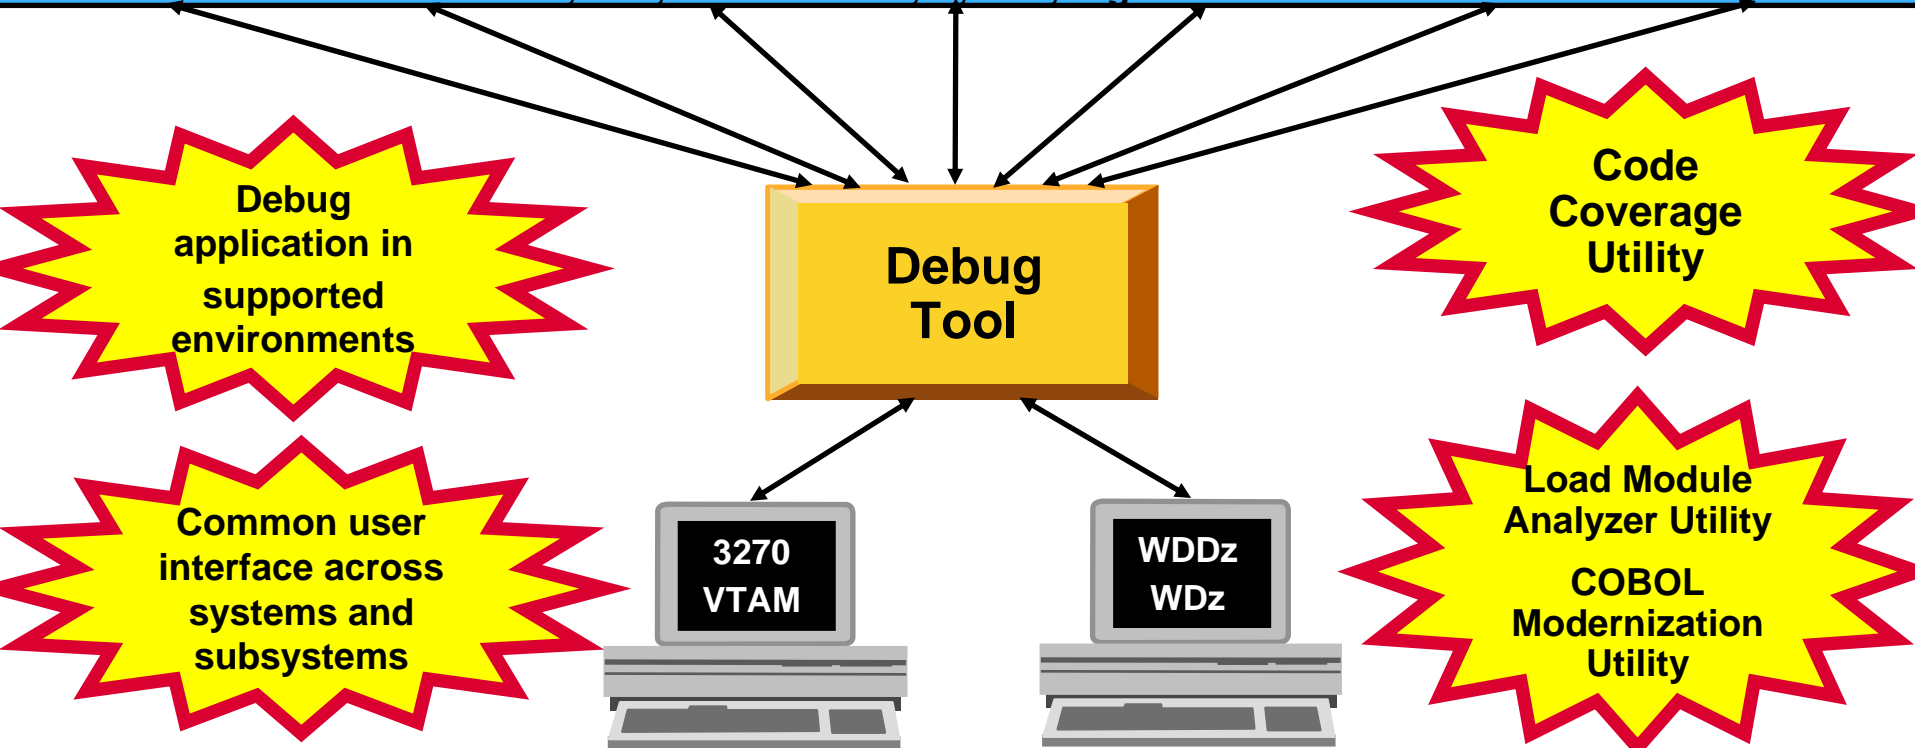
Debug application in supported environments

Debug Tool

Code Coverage Utility

Common user interface across systems and subsystems

3270 VTAM

WDDz WDz

Load Module Analyzer Utility

COBOL Modernization Utility